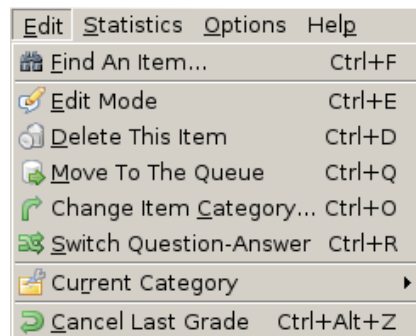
Edit Statistics Options Help
Find An Item... Ctrl+F
Edit Mode Ctrl+E
Delete This Item Ctrl+D
Move To The Queue Ctrl+Q
Change Item Category... Ctrl+O
Switch Question-Answer Ctrl+R
Current Category
Cancel Last Grade Ctrl+Alt+Z